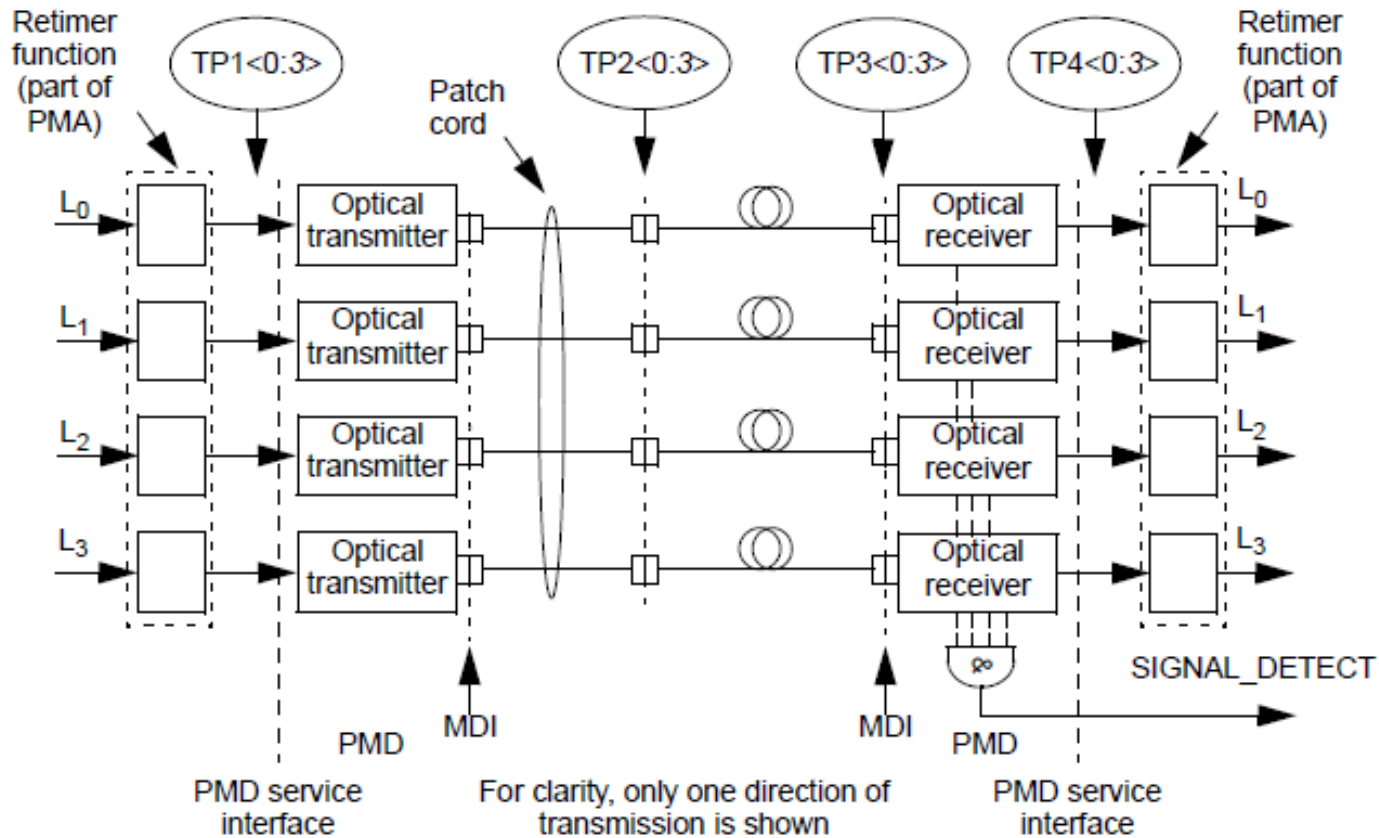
Retimer function (part of PMA)

TP1<0:3>

Patch cord

TP2<0:3>

TP3<0:3>

TP4<0:3>

Retimer function (part of PMA)

$L_0$

Optical transmitter

Optical receiver

$L_0$

$L_1$

Optical transmitter

Optical receiver

$L_1$

$L_2$

Optical transmitter

Optical receiver

$L_2$

$L_3$

Optical transmitter

Optical receiver

$L_3$

&

SIGNAL_DETECT

MDI

MDI

PMD

PMD

PMD service interface

For clarity, only one direction of transmission is shown

PMD service interface